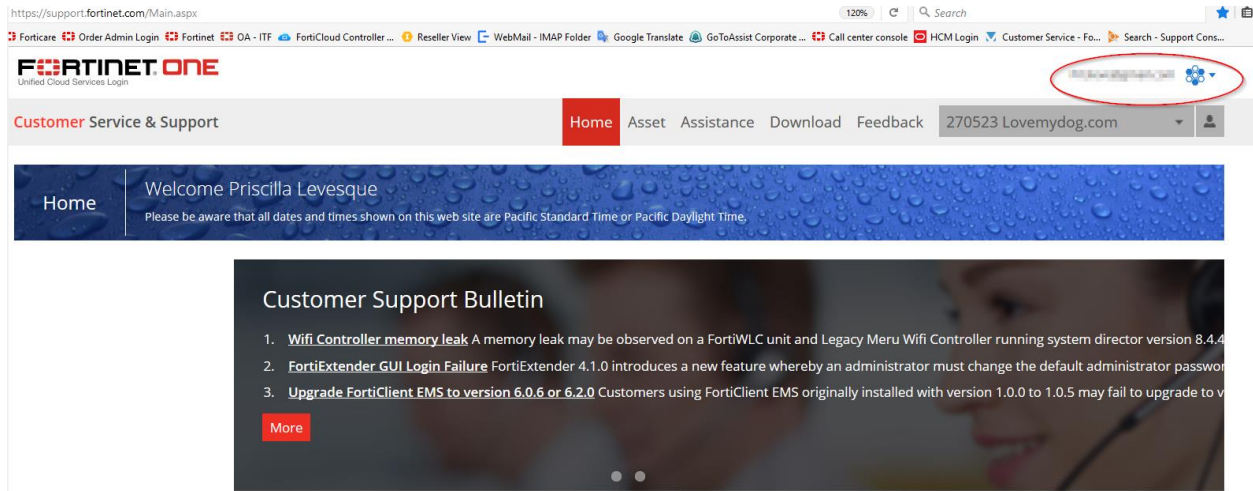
https://support.fortinet.com/Main.aspx

120% Search

Forticare Order Admin Login Fortinet OA - ITF FortiCloud Controller ... Reseller View WebMail - IMAP Folder Google Translate GoToAssist Corporate ... Call center console HCM Login Customer Service - Fo... Search - Support Cons...

FORTINET ONE
Unified Cloud Services Login

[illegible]

Customer Service & Support

Home Asset Assistance Download Feedback 270523 Lovemydog.com

Home

Welcome Priscilla Levesque
Please be aware that all dates and times shown on this web site are Pacific Standard Time or Pacific Daylight Time.

Customer Support Bulletin

1. Wifi Controller memory leak A memory leak may be observed on a FortiWLC unit and Legacy Meru Wifi Controller running system director version 8.4.4
2. FortiExtender GUI Login Failure FortiExtender 4.1.0 introduces a new feature whereby an administrator must change the default administrator passwor
3. Upgrade FortiClient EMS to version 6.0.6 or 6.2.0 Customers using FortiClient EMS originally installed with version 1.0.0 to 1.0.5 may fail to upgrade to v

More